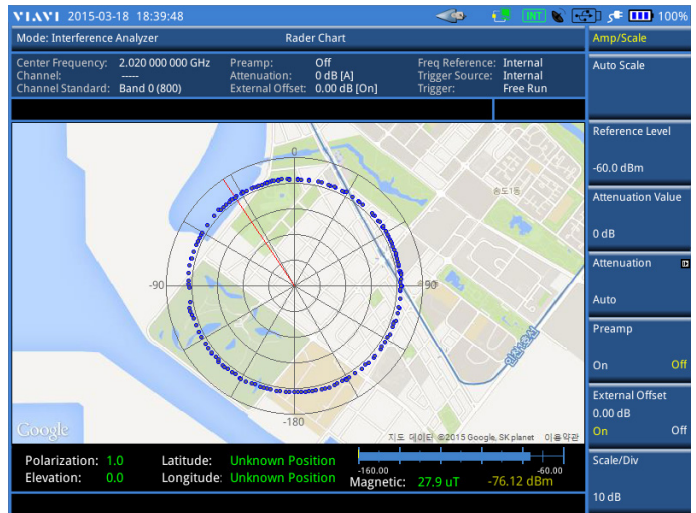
VIAVI 2015-03-18 18:39:48 INT 100%

Mode: Interference Analyzer
Rader Chart

Center Frequency: 2.020 000 000 GHz
Channel: -----
Channel Standard: Band 0 (800)
Preamp: Off
Attenuation: 0 dB [A]
External Offset: 0.00 dB [On]
Freq Reference: Internal
Trigger Source: Internal
Trigger: Free Run

0
-90
90
-180
송도1동
Google
지도 데이터 ©2015 Google, SK planet 이용약관

Polarization: 1.0
Elevation: 0.0
Latitude: Unknown Position
Longitude: Unknown Position
-160.00
-60.00
Magnetic: 27.9 uT -76.12 dBm

Amp/Scale
Auto Scale
Reference Level
-60.0 dBm
Attenuation Value
0 dB
Attenuation
Auto
Preamp
On Off
External Offset
0.00 dB
On Off
Scale/Div
10 dB